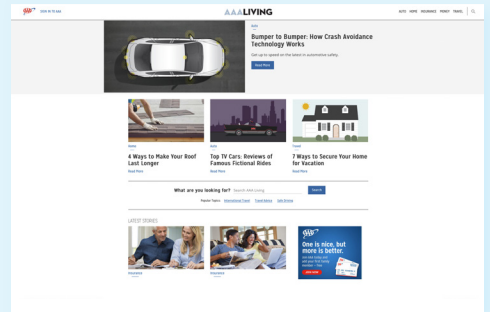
AAA

AAALIVING

AUTO HOME INSURANCE MONEY TRAVEL

Auto

Bumper to Bumper: How Crash Avoidance Technology Works

Get up to speed on the latest in automotive safety.

Read More

Home

4 Ways to Make Your Roof Last Longer

Read More

Auto

Top TV Cars: Reviews of Famous Fictional Rides

Read More

Travel

7 Ways to Secure Your Home for Vacation

Read More

What are you looking for?

Search

LATEST STORIES

Insurance

Insurance

AAA

One is nice, but more is better.